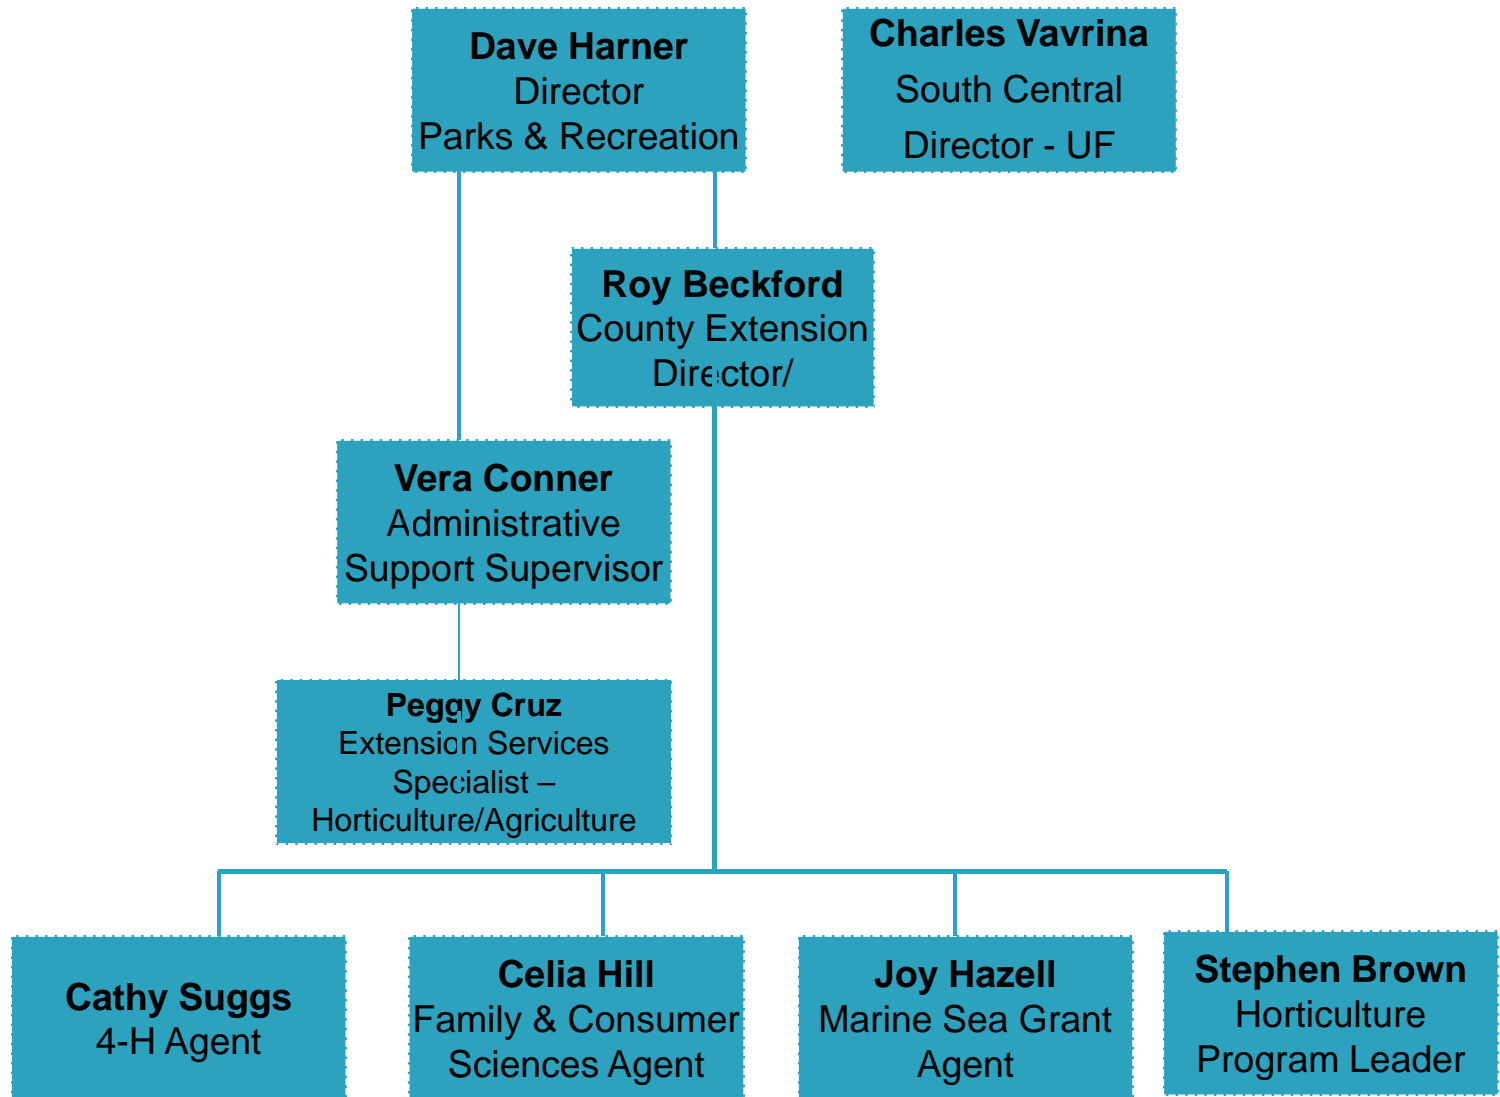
Dave Harner
Director
Parks & Recreation

Charles Vavrina
South Central
Director - UF

Roy Beckford
County Extension
Director/

Vera Conner
Administrative
Support Supervisor

Peggy Cruz
Extension Services
Specialist –
Horticulture/Agriculture

Cathy Suggs
4-H Agent

Celia Hill
Family & Consumer
Sciences Agent

Joy Hazell
Marine Sea Grant
Agent

Stephen Brown
Horticulture
Program Leader